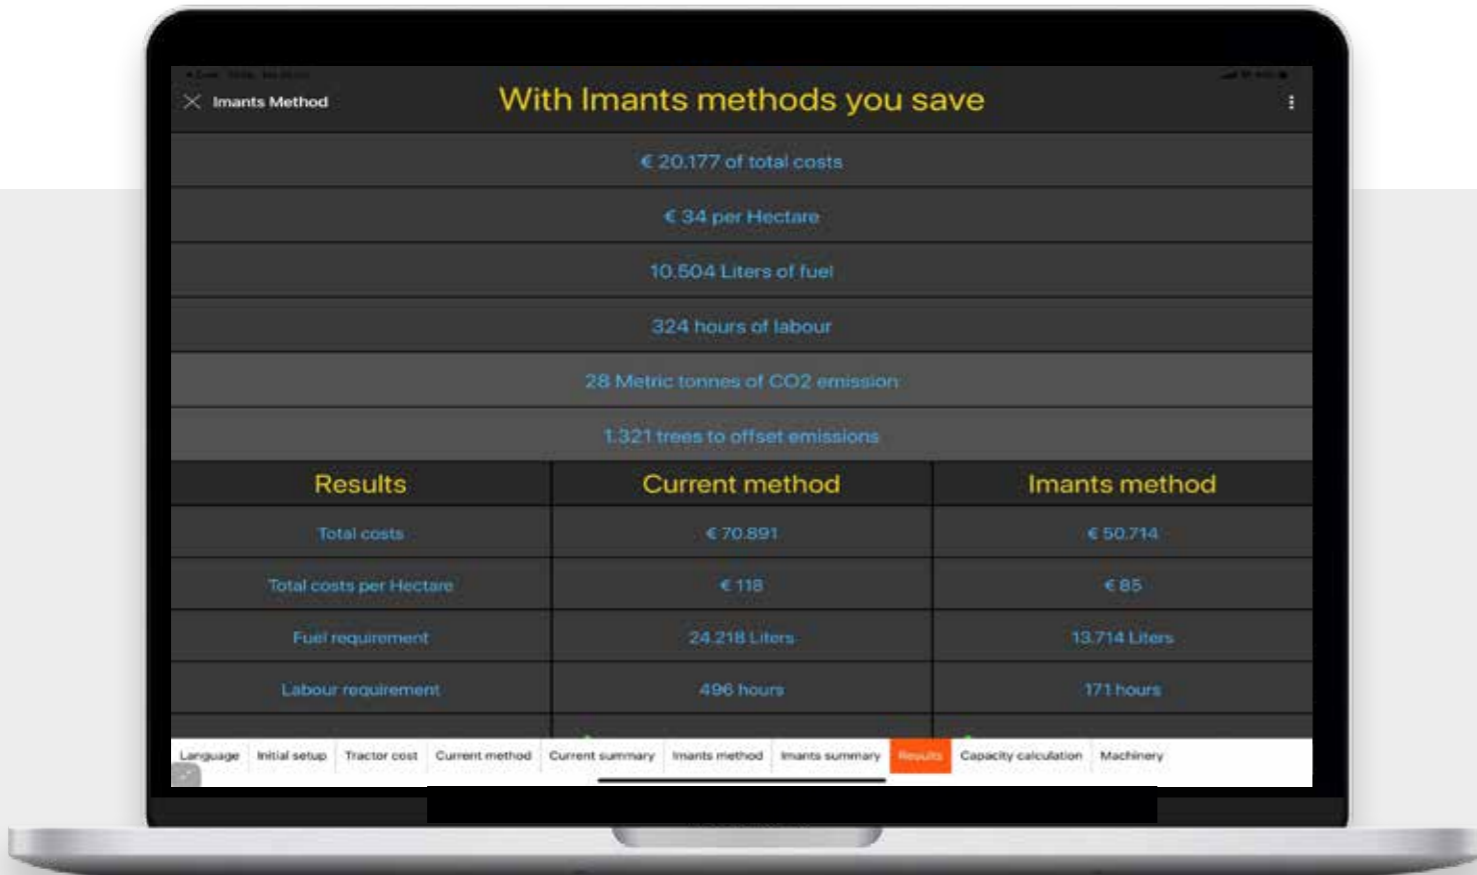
Imants Method

With Imants methods you save

€ 20.177 of total costs

€ 34 per Hectare

10.504 Liters of fuel

324 hours of labour

28 Metric tonnes of $CO_2$ emission

1.321 trees to offset emissions

| Results | Current method | Imants method |
|---|---|---|
| Total costs | € 70.891 | € 50.714 |
| Total costs per Hectare | € 118 | € 85 |
| Fuel requirement | 24.218 Liters | 13.714 Liters |
| Labour requirement | 496 hours | 171 hours |

Language | Initial setup | Tractor cost | Current method | Current summary | Imants method | Imants summary | Results | Capacity calculation | Machinery